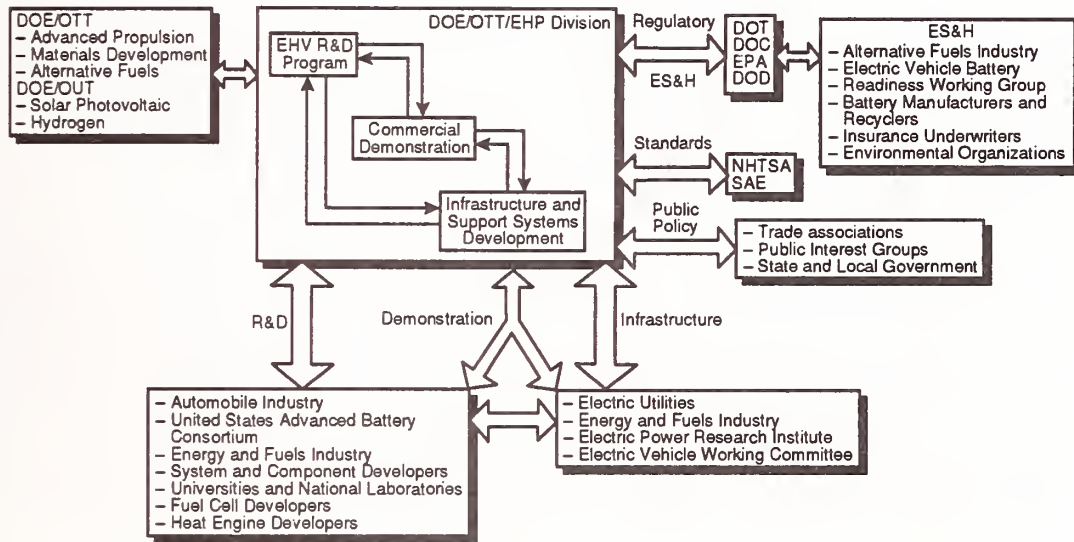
DOE/OTT
– Advanced Propulsion
– Materials Development
– Alternative Fuels
DOE/OUT
– Solar Photovoltaic
– Hydrogen

DOE/OTT/EHP Division

EHV R&D Program

Commercial Demonstration

Infrastructure and Support Systems Development

Regulatory

ES&H

DOT
DOC
EPA
DOD

ES&H
– Alternative Fuels Industry
– Electric Vehicle Battery
– Readiness Working Group
– Battery Manufacturers and Recyclers
– Insurance Underwriters
– Environmental Organizations

Standards

NHTSA
SAE

Public Policy

– Trade associations
– Public Interest Groups
– State and Local Government

R&D

Demonstration

Infrastructure

– Automobile Industry
– United States Advanced Battery Consortium
– Energy and Fuels Industry
– System and Component Developers
– Universities and National Laboratories
– Fuel Cell Developers
– Heat Engine Developers

– Electric Utilities
– Energy and Fuels Industry
– Electric Power Research Institute
– Electric Vehicle Working Committee